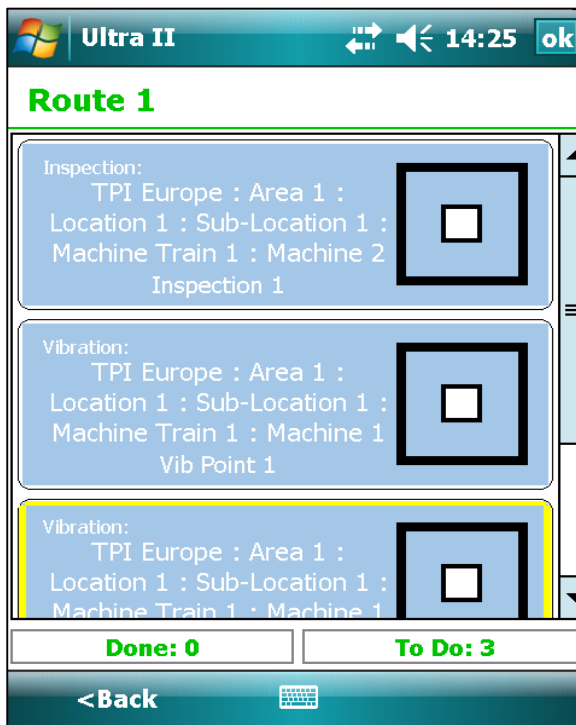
Ultra II 14:25 ok

Route 1

Inspection:
TPI Europe : Area 1 : Location 1 : Sub-Location 1 : Machine Train 1 : Machine 2
Inspection 1

Vibration:
TPI Europe : Area 1 : Location 1 : Sub-Location 1 : Machine Train 1 : Machine 1
Vib Point 1

Vibration:
TPI Europe : Area 1 : Location 1 : Sub-Location 1 : Machine Train 1 : Machine 1

Done: 0
To Do: 3

<Back